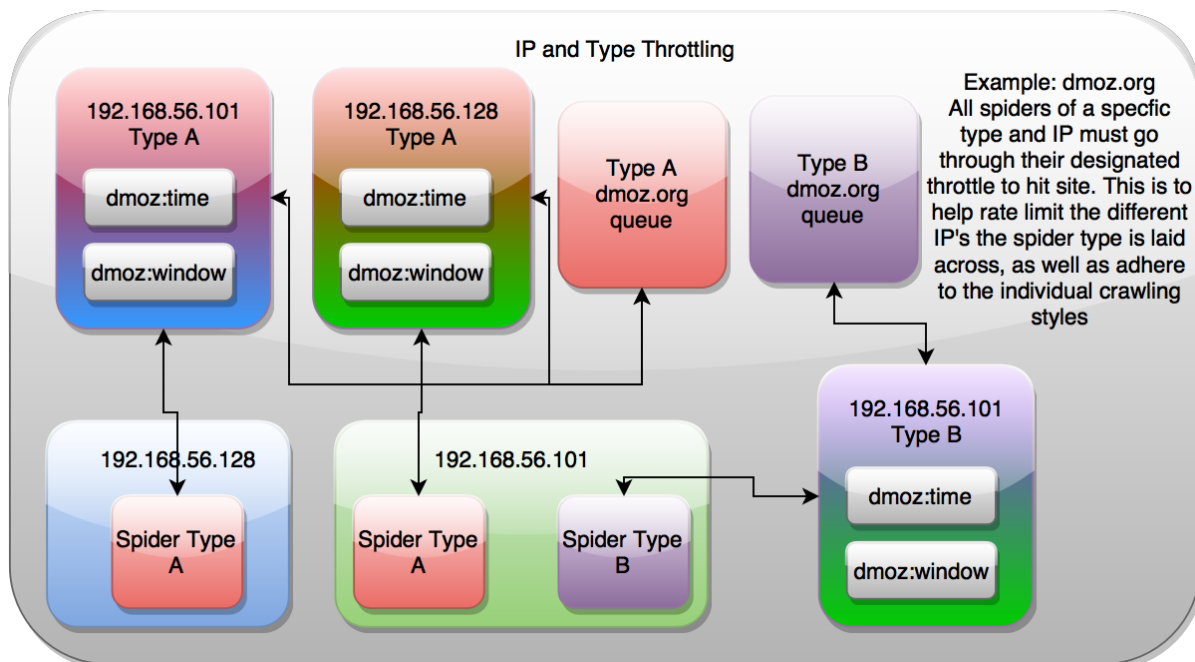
IP and Type Throttling

192.168.56.101
Type A

dmoz:time

dmoz:window

192.168.56.128
Type A

dmoz:time

dmoz:window

Type A
dmoz.org
queue

Type B
dmoz.org
queue

Example: dmoz.org
All spiders of a specfic type and IP must go through their designated throttle to hit site. This is to help rate limit the different IP's the spider type is laid across, as well as adhere to the individual crawling styles

192.168.56.101
Type B

dmoz:time

dmoz:window

192.168.56.128

Spider Type
A

192.168.56.101

Spider Type
A

Spider Type
B